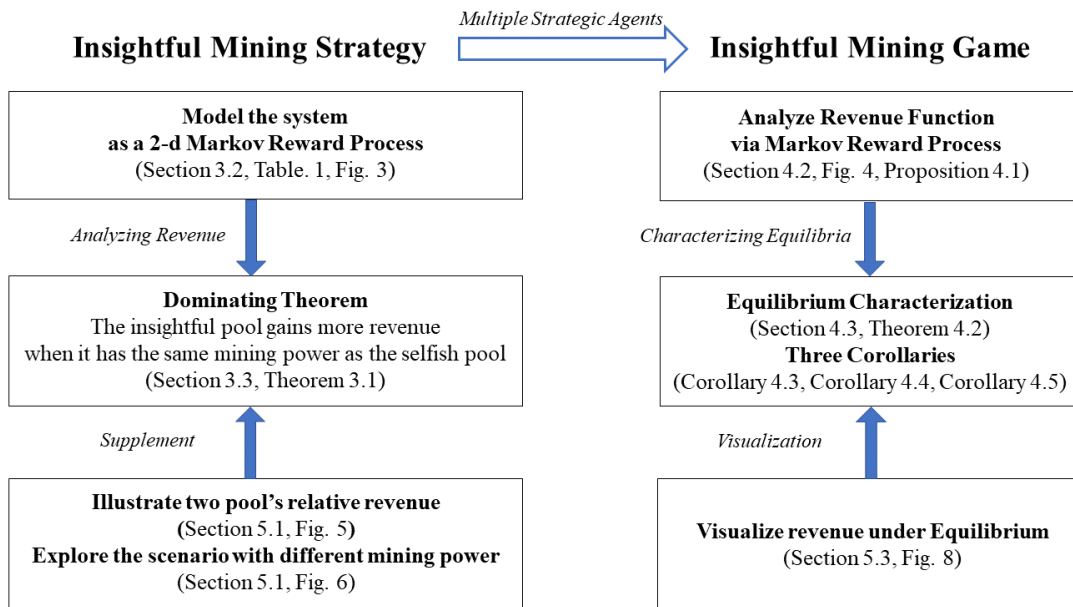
Multiple Strategic Agents

Insightful Mining Strategy

Insightful Mining Game

Model the system as a 2-d Markov Reward Process
(Section 3.2, Table. 1, Fig. 3)

Analyzing Revenue

Dominating Theorem
The insightful pool gains more revenue when it has the same mining power as the selfish pool
(Section 3.3, Theorem 3.1)

Supplement

Illustrate two pool's relative revenue
(Section 5.1, Fig. 5)
Explore the scenario with different mining power
(Section 5.1, Fig. 6)

Analyze Revenue Function via Markov Reward Process
(Section 4.2, Fig. 4, Proposition 4.1)

Characterizing Equilibria

Equilibrium Characterization
(Section 4.3, Theorem 4.2)
Three Corollaries
(Corollary 4.3, Corollary 4.4, Corollary 4.5)

Visualization

Visualize revenue under Equilibrium
(Section 5.3, Fig. 8)